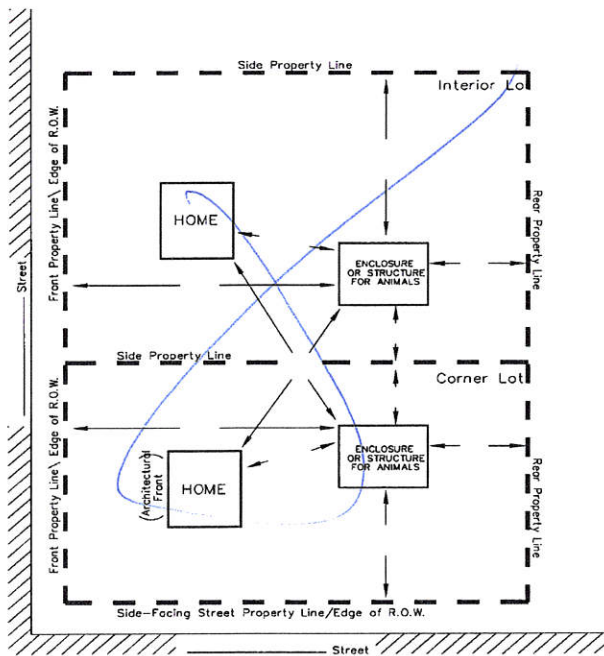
Side Property Line

Interior Lo

Front Property Line\ Edge of R.O.W.

Rear Property Line

HOME

ENCLOSURE OR STRUCTURE FOR ANIMALS

Street

Side Property Line

Corner Lot

Front Property Line\ Edge of R.O.W.

ENCLOSURE OR STRUCTURE FOR ANIMALS

HOME

(Architectural Front)

Rear Property Line

Side-Facing Street Property Line/Edge of R.O.W.

Street